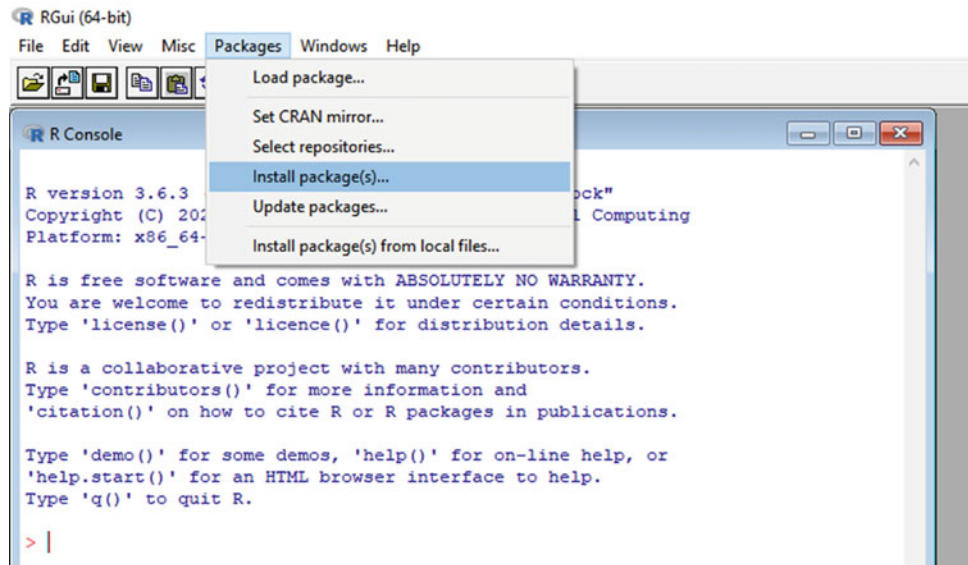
RGui (64-bit)

File Edit View Misc Packages Windows Help

Load package...
Set CRAN mirror...
Select repositories...
Install package(s)...
Update packages...
Install package(s) from local files...

R Console

R version 3.6.3 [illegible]ock"
Copyright (C) 202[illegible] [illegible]l Computing
Platform: x86_64-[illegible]

R is free software and comes with ABSOLUTELY NO WARRANTY.
You are welcome to redistribute it under certain conditions.
Type 'license()' or 'licence()' for distribution details.

R is a collaborative project with many contributors.
Type 'contributors()' for more information and
'citation()' on how to cite R or R packages in publications.

Type 'demo()' for some demos, 'help()' for on-line help, or
'help.start()' for an HTML browser interface to help.
Type 'q()' to quit R.

>